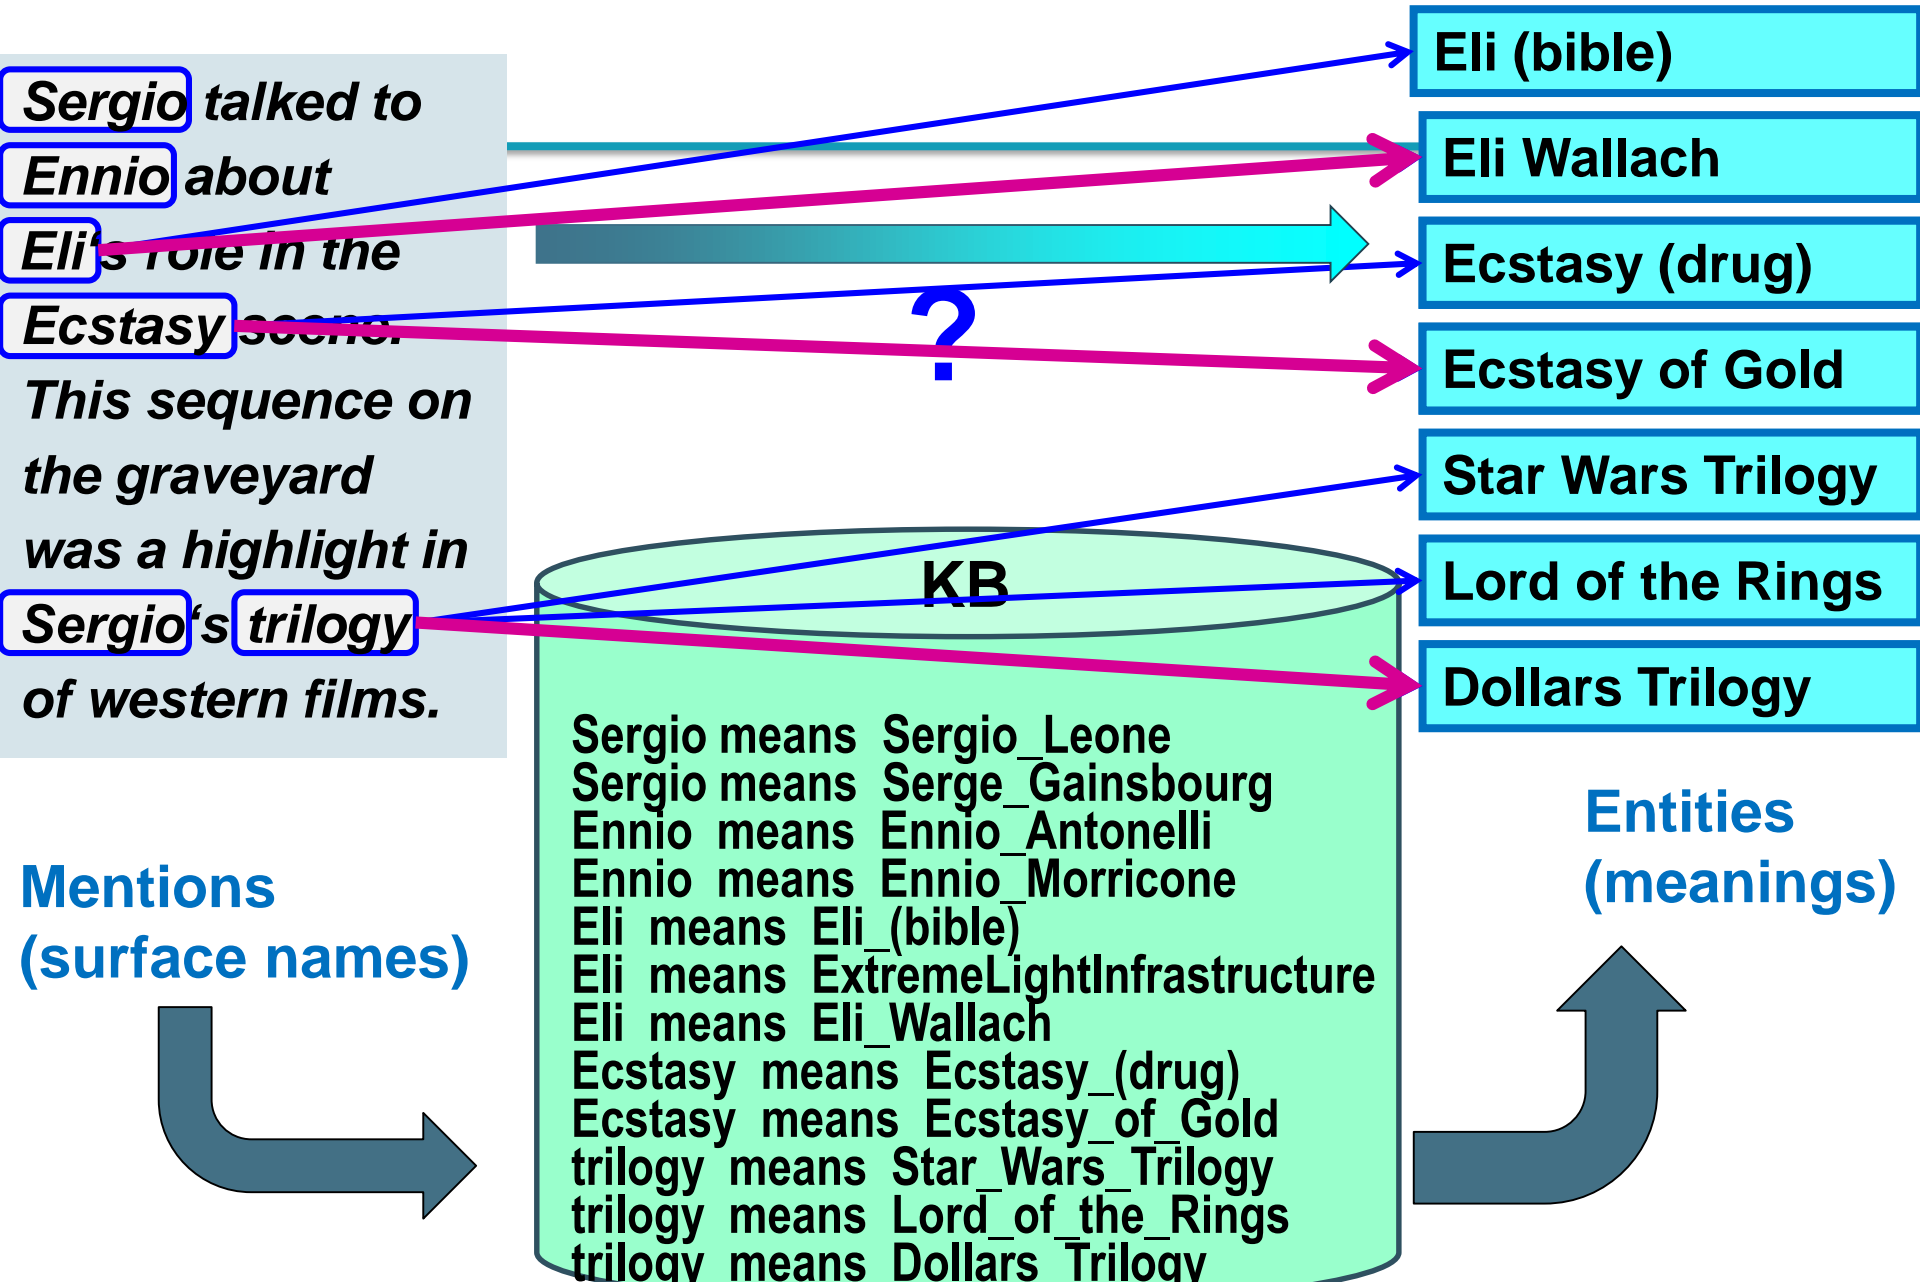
Sergio talked to Ennio about Eli's role in the Ecstasy scene. This sequence on the graveyard was a highlight in Sergio's trilogy of western films.

Eli (bible)

Eli Wallach

Ecstasy (drug)

Ecstasy of Gold

Star Wars Trilogy

Lord of the Rings

Dollars Trilogy

?

KB

Sergio means Sergio_Leone
Sergio means Serge_Gainsbourg
Ennio means Ennio_Antonelli
Ennio means Ennio_Morricone
Eli means Eli_(bible)
Eli means ExtremeLightInfrastructure
Eli means Eli_Wallach
Ecstasy means Ecstasy_(drug)
Ecstasy means Ecstasy_of_Gold
trilogy means Star_Wars_Trilogy
trilogy means Lord_of_the_Rings
trilogy means Dollars_Trilogy

Mentions (surface names)

Entities (meanings)